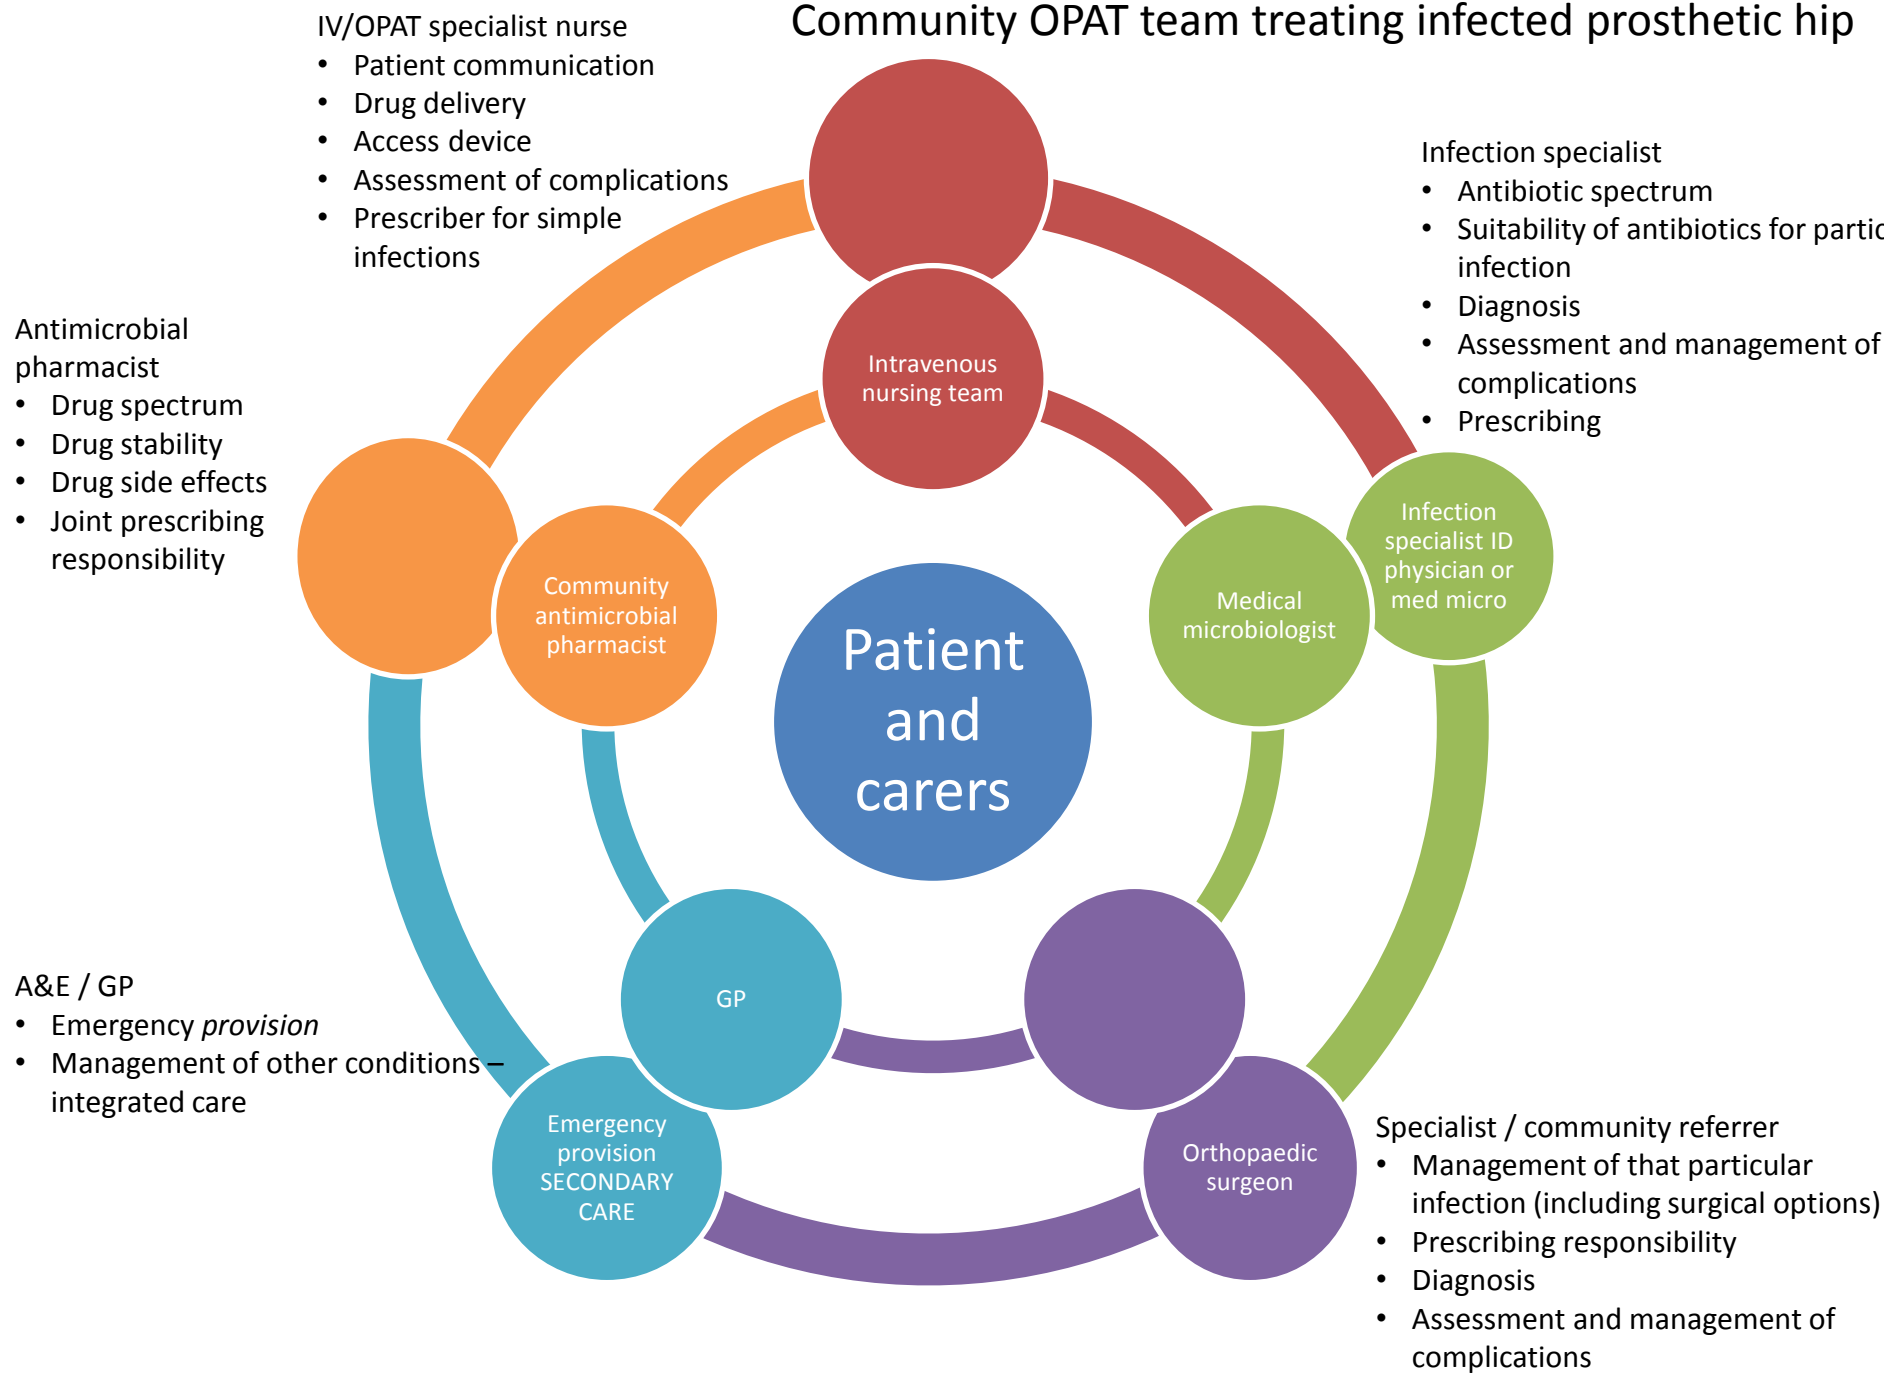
Community OPAT team treating infected prosthetic hip

IV/OPAT specialist nurse
• Patient communication
• Drug delivery
• Access device
• Assessment of complications
• Prescriber for simple infections

Infection specialist
• Antibiotic spectrum
• Suitability of antibiotics for partic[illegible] infection
• Diagnosis
• Assessment and management of complications
• Prescribing

Antimicrobial pharmacist
• Drug spectrum
• Drug stability
• Drug side effects
• Joint prescribing responsibility

Intravenous nursing team

Community antimicrobial pharmacist

Patient and carers

Medical microbiologist

Infection specialist ID physician or med micro

GP

A&E / GP
• Emergency *provision*
• Management of other conditions – integrated care

Emergency provision SECONDARY CARE

Orthopaedic surgeon

Specialist / community referrer
• Management of that particular infection (including surgical options)
• Prescribing responsibility
• Diagnosis
• Assessment and management of complications